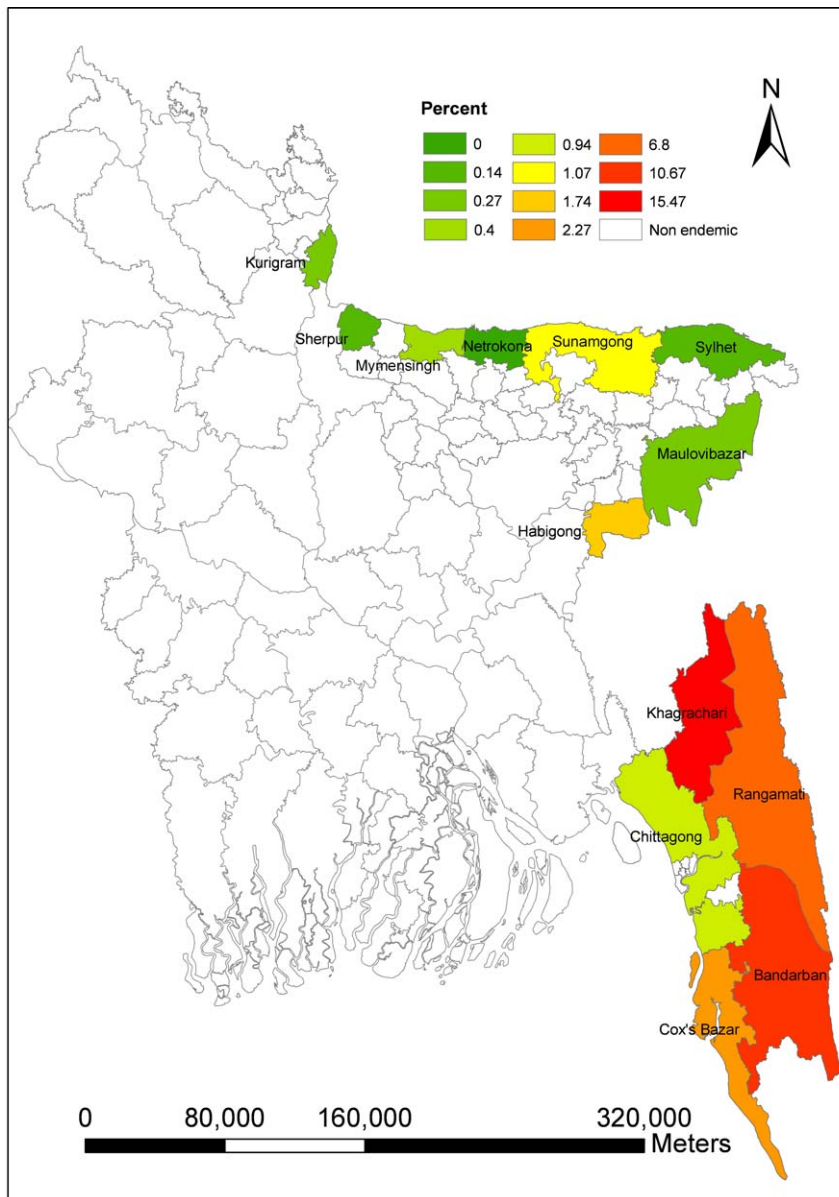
Percent

0
0.14
0.27
0.4
0.94
1.07
1.74
2.27
6.8
10.67
15.47
Non endemic

N

Kurigram
Sherpur
Mymensingh
Netrokona
Sunamgong
Sylhet
Maulovibazar
Habigong
Khagrachari
Rangamati
Chittagong
Bandarban
Cox's Bazar

0 80,000 160,000 320,000
Meters